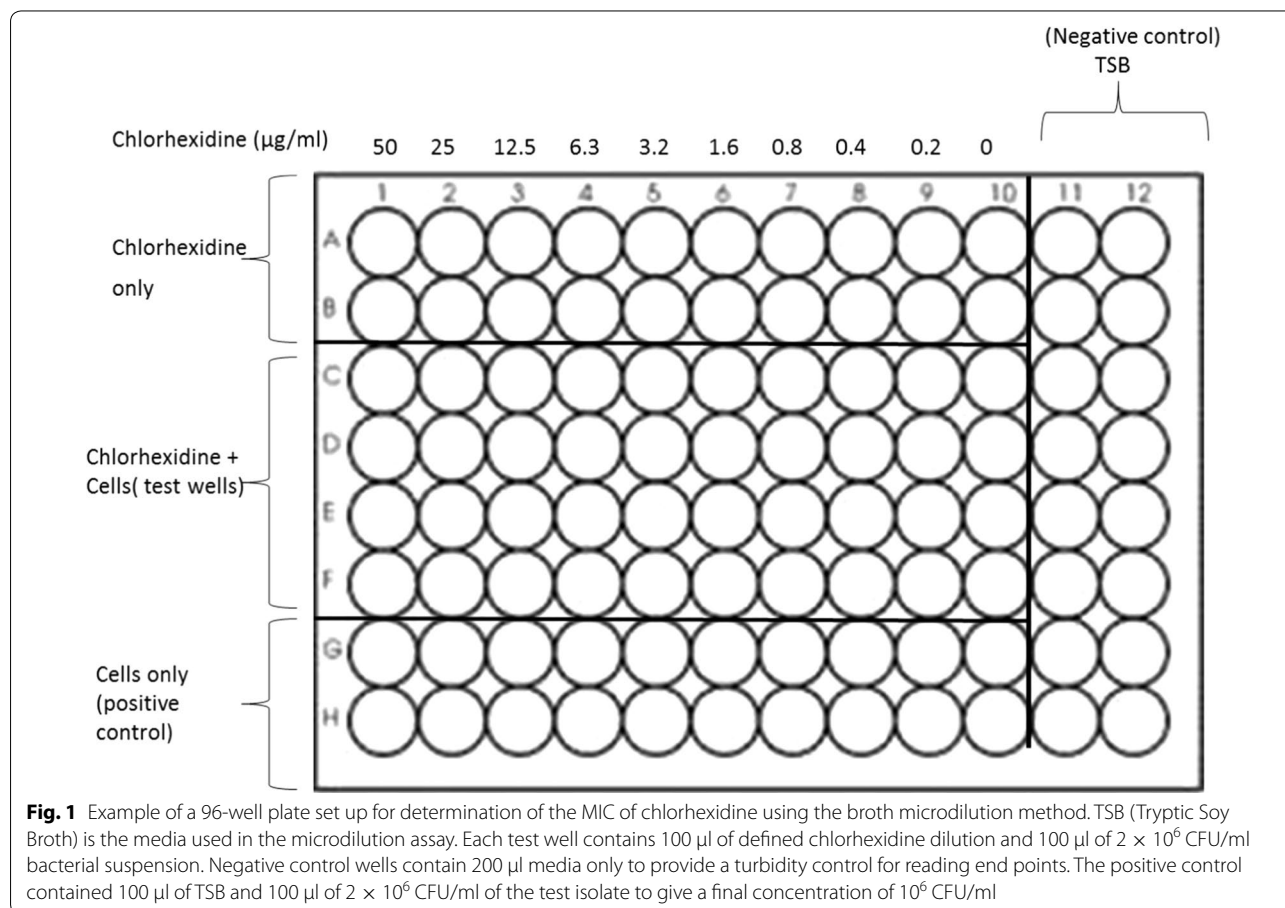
(Negative control)
TSB

Chlorhexidine (µg/ml) 50 25 12.5 6.3 3.2 1.6 0.8 0.4 0.2 0

1 2 3 4 5 6 7 8 9 10 11 12

A
B
C
D
E
F
G
H

Chlorhexidine only

Chlorhexidine + Cells( test wells)

Cells only (positive control)

**Fig. 1** Example of a 96-well plate set up for determination of the MIC of chlorhexidine using the broth microdilution method. TSB (Tryptic Soy Broth) is the media used in the microdilution assay. Each test well contains 100 µl of defined chlorhexidine dilution and 100 µl of $2 \times 10^6$ CFU/ml bacterial suspension. Negative control wells contain 200 µl media only to provide a turbidity control for reading end points. The positive control contained 100 µl of TSB and 100 µl of $2 \times 10^6$ CFU/ml of the test isolate to give a final concentration of $10^6$ CFU/ml